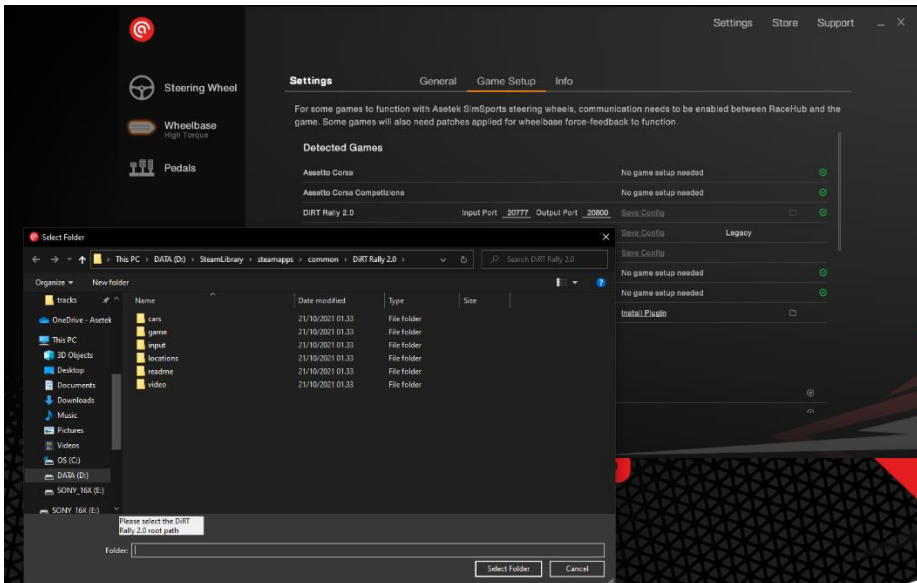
Settings Store Support

Steering Wheel

Wheelbase
High Torque

Pedals

Settings General Game Setup Info

For some games to function with Asetek SimSports steering wheels, communication needs to be enabled between RaceHub and the game. Some games will also need patches applied for wheelbase force-feedback to function.

Detected Games

| | | |
|---|---|---|
| Assetto Corsa | No game setup needed | |
| Assetto Corsa Competizione | No game setup needed | |
| DiRT Rally 2.0 Input Port 20777 Output Port 20800 | Save Config | |
| | Save Config | Legacy |
| | Save Config | |
| | No game setup needed | |
| | No game setup needed | |
| | Install Plugin | |

Select Folder

This PC › DATA (D:) › SteamLibrary › steamapps › common › DiRT Rally 2.0 ›

Search DiRT Rally 2.0

Organize New folder

tracks
OneDrive - Asetek
This PC
3D Objects
Desktop
Documents
Downloads
Music
Pictures
Videos
OS (C:)
DATA (D:)
SONY_16X (E:)
SONY_16X (E:)

| Name | Date modified | Type | Size |
|---|---|---|---|
| cars | 21/10/2021 01.33 | File folder | |
| game | 21/10/2021 01.33 | File folder | |
| input | 21/10/2021 01.33 | File folder | |
| locations | 21/10/2021 01.33 | File folder | |
| readme | 21/10/2021 01.33 | File folder | |
| video | 21/10/2021 01.33 | File folder | |

Please select the DiRT Rally 2.0 root path

Folder:

Select Folder Cancel